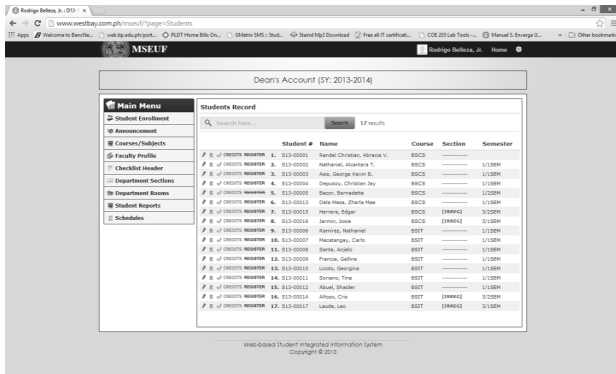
Rodrigo Belleza, Jr. : D13 ×

www.westbay.com.ph/mseuf/?page=Students

Apps | Welcome to Banclife... | web.tip.edu.ph/port... | PLDT Home Bills On... | GMetrix SMS :: Stud... | Stand Mp3 Download | Free all IT certificati... | COE 255 Lab Tools -... | Manuel S. Enverga U... | » | Other bookmarks

MSEUF

Rodrigo Belleza, Jr. Home

Dean's Account (SY: 2013-2014)

Main Menu
Student Enrollment
Announcement
Courses/Subjects
Faculty Profile
Checklist Header
Department Sections
Department Rooms
Student Reports
Schedules

Students Record

Search here... Search 17 results

| | Student # | Name | Course | Section | Semester |
|---|---|---|---|---|---|
| CREDITS REGISTER | 1. S13-00001 | Randel Christian, Abracia V. | BSCS | ---------- | 1/1SEM |
| CREDITS REGISTER | 2. S13-00002 | Nathaniel, Alcantara T. | BSCS | ---------- | 1/1SEM |
| CREDITS REGISTER | 3. S13-00003 | Asis, George Kevin B. | BSCS | ---------- | 1/1SEM |
| CREDITS REGISTER | 4. S13-00004 | Depusoy, Christian Jay | BSCS | ---------- | 1/1SEM |
| CREDITS REGISTER | 5. S13-00005 | Bacor, Bernadette | BSCS | ---------- | 1/2SEM |
| CREDITS REGISTER | 6. S13-00013 | Dela Masa, Zharla Mae | BSCS | ---------- | 1/1SEM |
| CREDITS REGISTER | 7. S13-00015 | Herrera, Edgar | BSCS | [IRREG] | 3/2SEM |
| CREDITS REGISTER | 8. S13-00016 | Jarmin, Josie | BSCS | [IRREG] | 3/1SEM |
| CREDITS REGISTER | 9. S13-00006 | Ramirez, Nathaniel | BSIT | ---------- | 1/1SEM |
| CREDITS REGISTER | 10. S13-00007 | Macatangay, Carlo | BSIT | ---------- | 1/1SEM |
| CREDITS REGISTER | 11. S13-00008 | Sante, Anjelo | BSIT | ---------- | 1/1SEM |
| CREDITS REGISTER | 12. S13-00009 | Francia, Gelline | BSIT | ---------- | 1/1SEM |
| CREDITS REGISTER | 13. S13-00010 | Licoto, Georgina | BSIT | ---------- | 1/1SEM |
| CREDITS REGISTER | 14. S13-00011 | Soriano, Tina | BSIT | ---------- | 1/1SEM |
| CREDITS REGISTER | 15. S13-00012 | Abuel, Shaider | BSIT | ---------- | 1/1SEM |
| CREDITS REGISTER | 16. S13-00014 | Alfoso, Cris | BSIT | [IRREG] | 3/2SEM |
| CREDITS REGISTER | 17. S13-00017 | Lauda, Leo | BSIT | [IRREG] | 3/1SEM |

Web-based Student Integrated Information System
Copyright © 2013